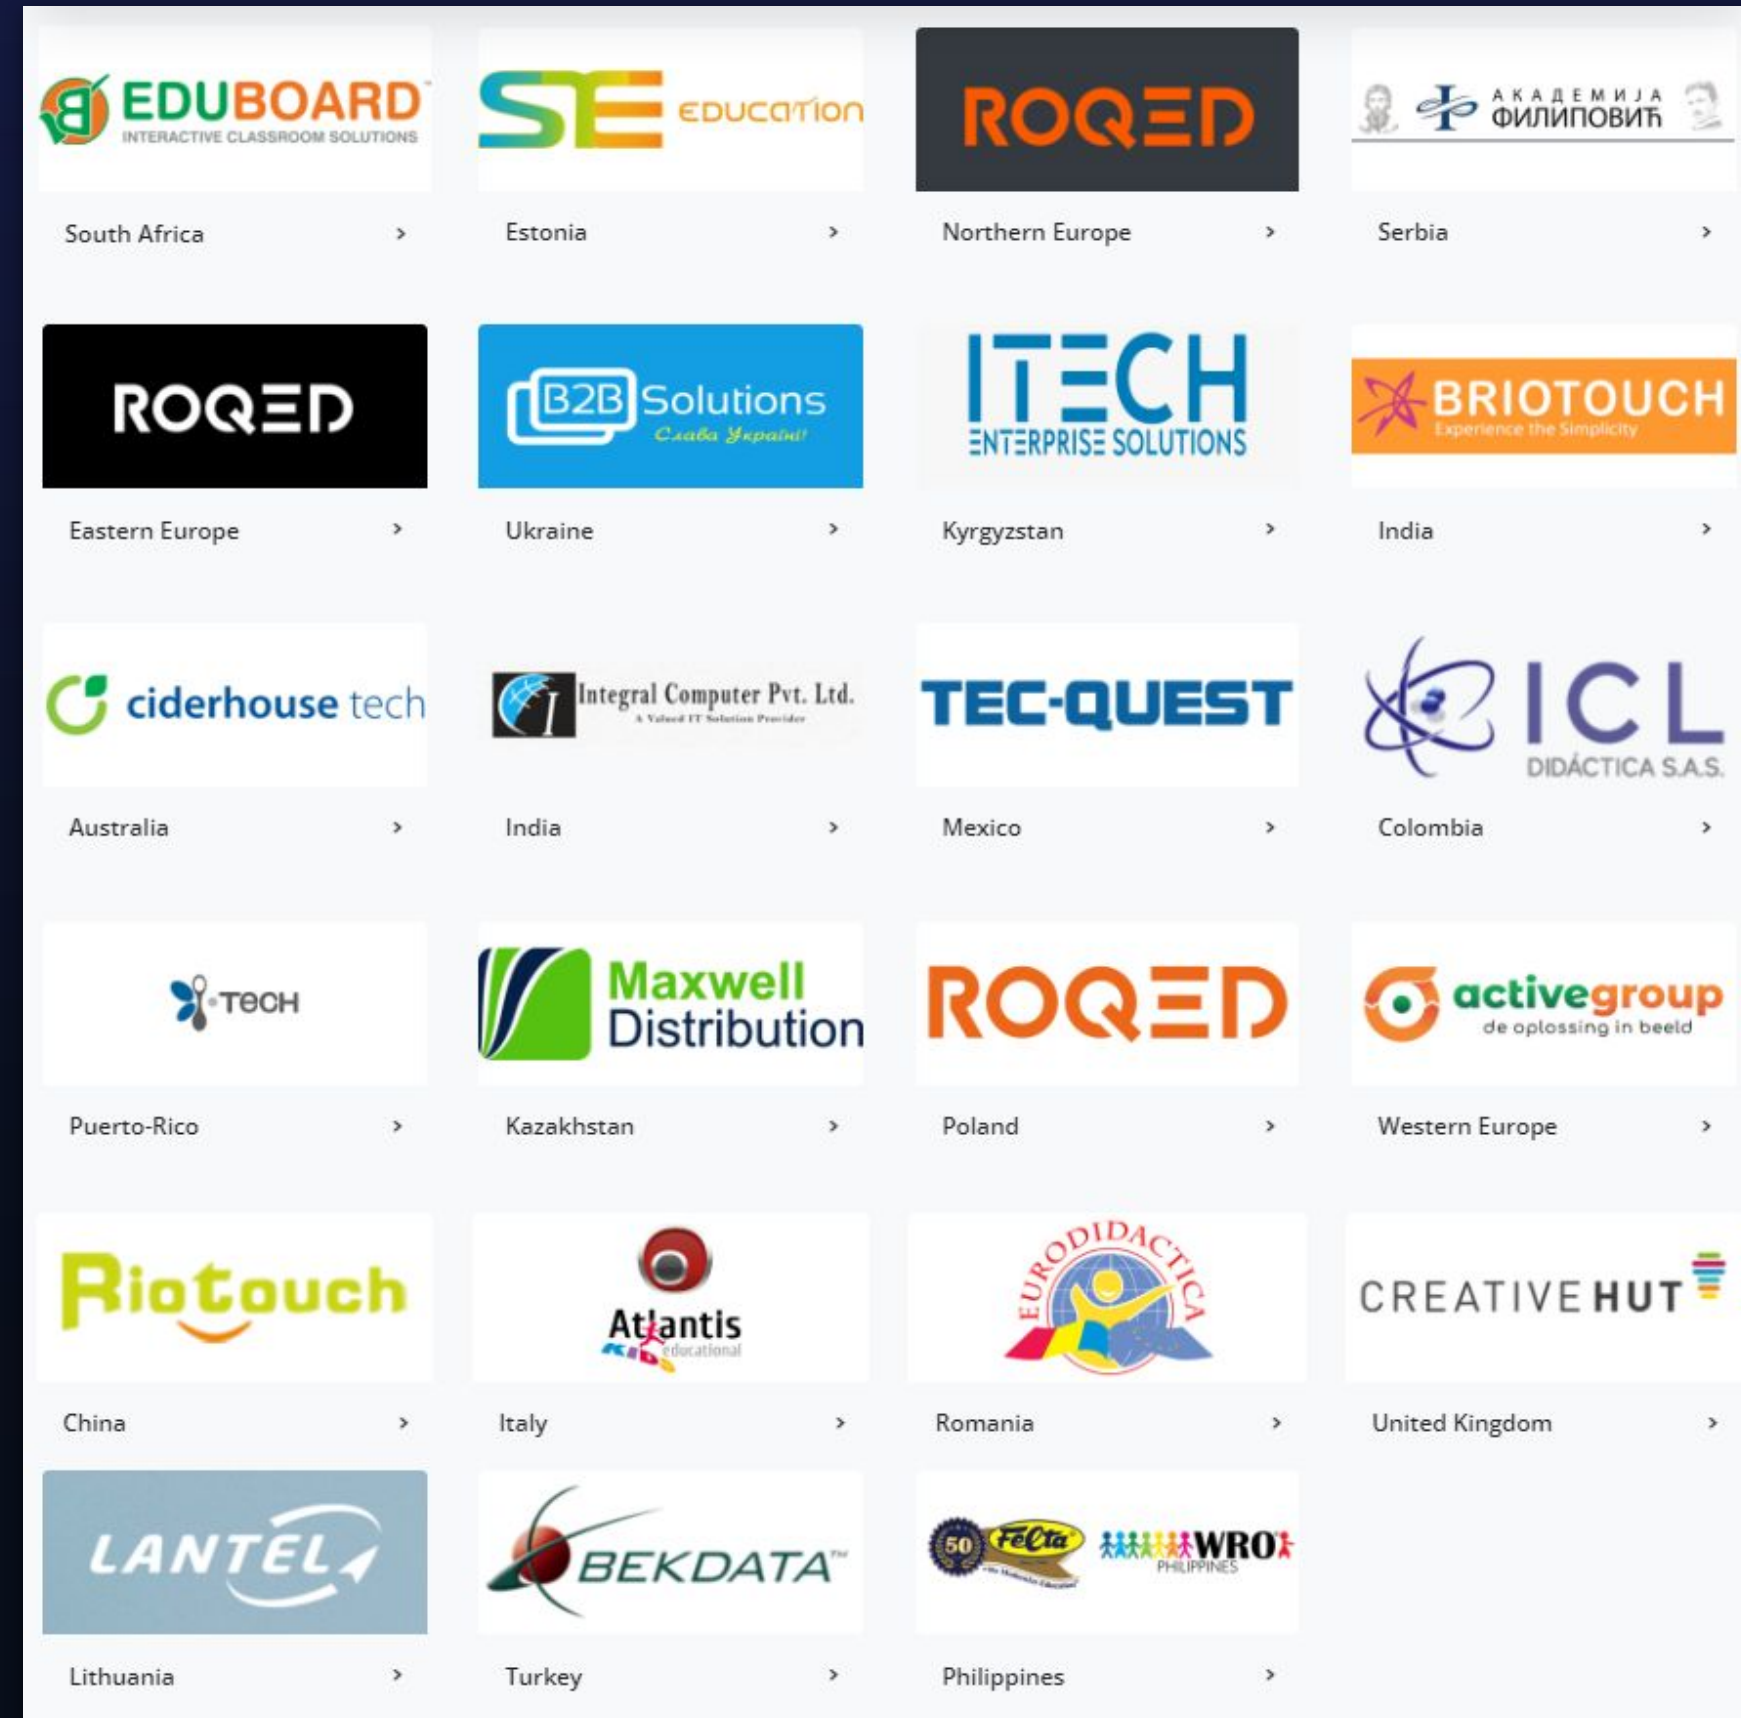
EDUBOARD
INTERACTIVE CLASSROOM SOLUTIONS

South Africa ›

STE EDUCATION

Estonia ›

ROQED

Northern Europe ›

АКАДЕМИЈА ФИЛИПОВИЋ

Serbia ›

ROQED

Eastern Europe ›

B2B Solutions
Слава Україні!

Ukraine ›

ITECH
ENTERPRISE SOLUTIONS

Kyrgyzstan ›

BRIOTOUCH
Experience the Simplicity

India ›

ciderhouse tech

Australia ›

Integral Computer Pvt. Ltd.
A Valued IT Solution Provider

India ›

TEC-QUEST

Mexico ›

ICL
DIDÁCTICA S.A.S.

Colombia ›

TECH

Puerto-Rico ›

Maxwell Distribution

Kazakhstan ›

ROQED

Poland ›

activegroup
de oplossing in beeld

Western Europe ›

Riotouch

China ›

Atlantis
Kids educational

Italy ›

EURODIDACTICA

Romania ›

CREATIVE HUT

United Kingdom ›

LANTEL

Lithuania ›

BEKDATA™

Turkey ›

50 Felta WRO PHILIPPINES

Philippines ›